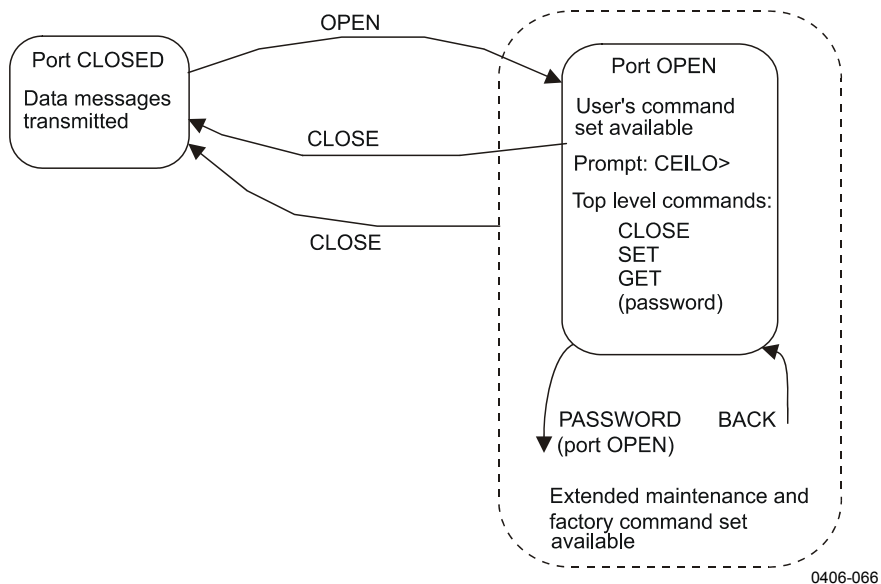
OPEN

Port CLOSED

Data messages transmitted

CLOSE

CLOSE

Port OPEN

User's command set available

Prompt: CEILO>

Top level commands:
CLOSE
SET
GET
(password)

PASSWORD
(port OPEN)

BACK

Extended maintenance and factory command set available

0406-066